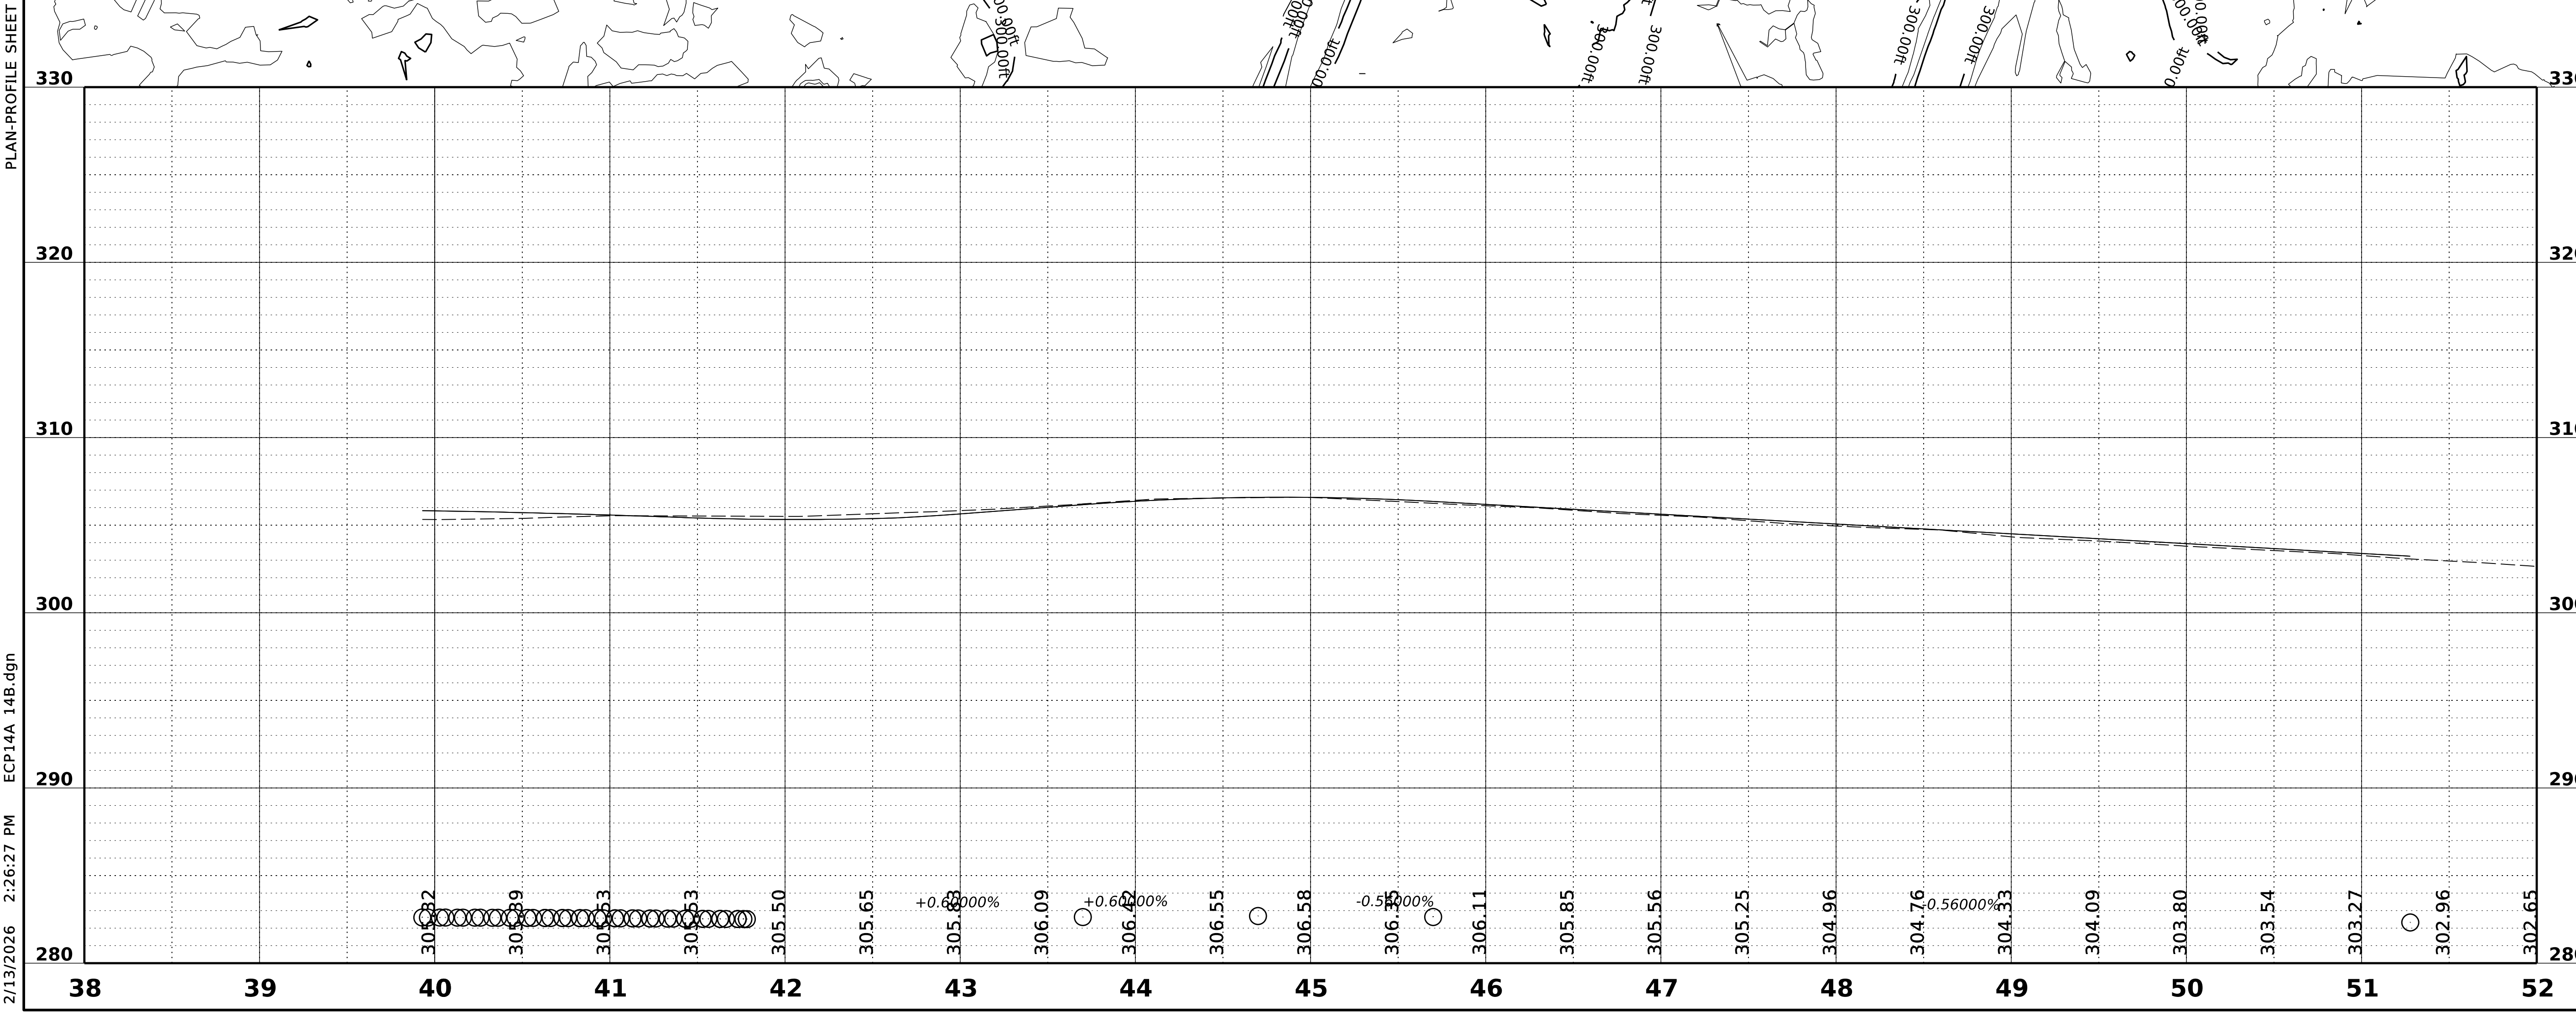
PLAN-PROFILE SHEET

ECP14A 14B.dgn

2:26:27 PM

2/13/2026

300.00ft
300.00ft
300.00ft
300.00ft
300.00ft
300.00ft
300.00ft
300.00ft
300.00ft
300.00ft

330
320
310
300
290
280

330
320
310
300
290
280

+0.60000%
+0.60000%
-0.56000%
-0.56000%

305.32
305.39
305.53
305.53
305.50
305.65
305.83
306.09
306.42
306.55
306.58
306.35
306.11
305.85
305.56
305.25
304.96
304.76
304.33
304.09
303.80
303.54
303.27
302.96
302.65

38
39
40
41
42
43
44
45
46
47
48
49
50
51
52